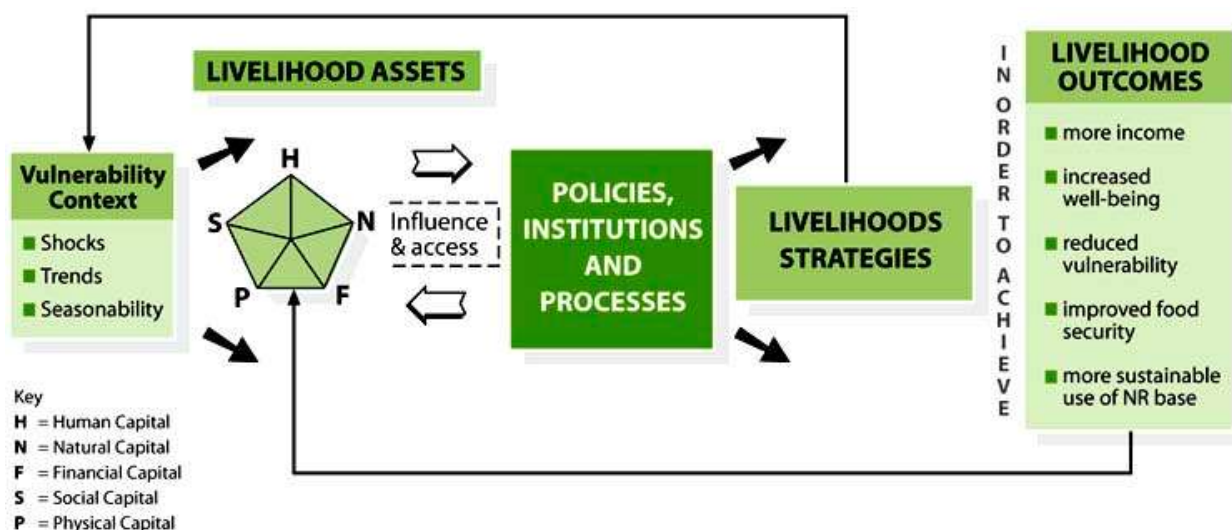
LIVELIHOOD ASSETS

Vulnerability Context

Shocks
Trends
Seasonability

H
N
F
P
S

Influence & access

POLICIES, INSTITUTIONS AND PROCESSES

LIVELIHOODS STRATEGIES

IN ORDER TO ACHIEVE

LIVELIHOOD OUTCOMES

more income
increased well-being
reduced vulnerability
improved food security
more sustainable use of NR base

Key
H = Human Capital
N = Natural Capital
F = Financial Capital
S = Social Capital
P = Physical Capital